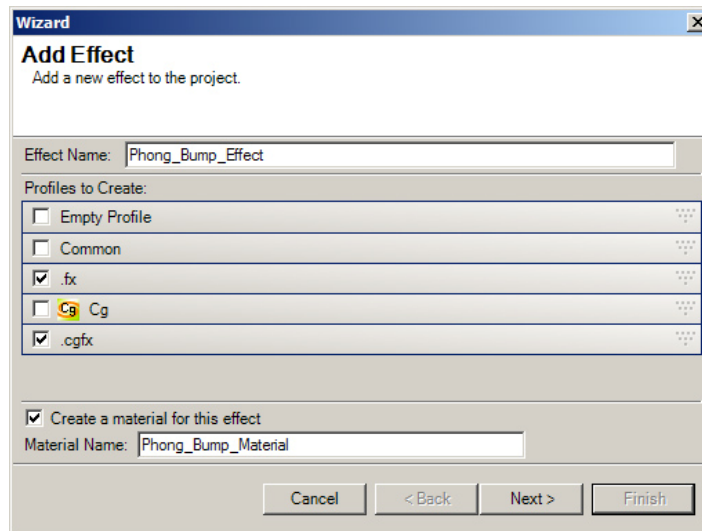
Wizard
X

Add Effect
Add a new effect to the project.

Effect Name: Phong_Bump_Effect

Profiles to Create:

Empty Profile

Common

.fx

Cg Cg

.cgfx

Create a material for this effect

Material Name: Phong_Bump_Material

Cancel
< Back
Next >
Finish